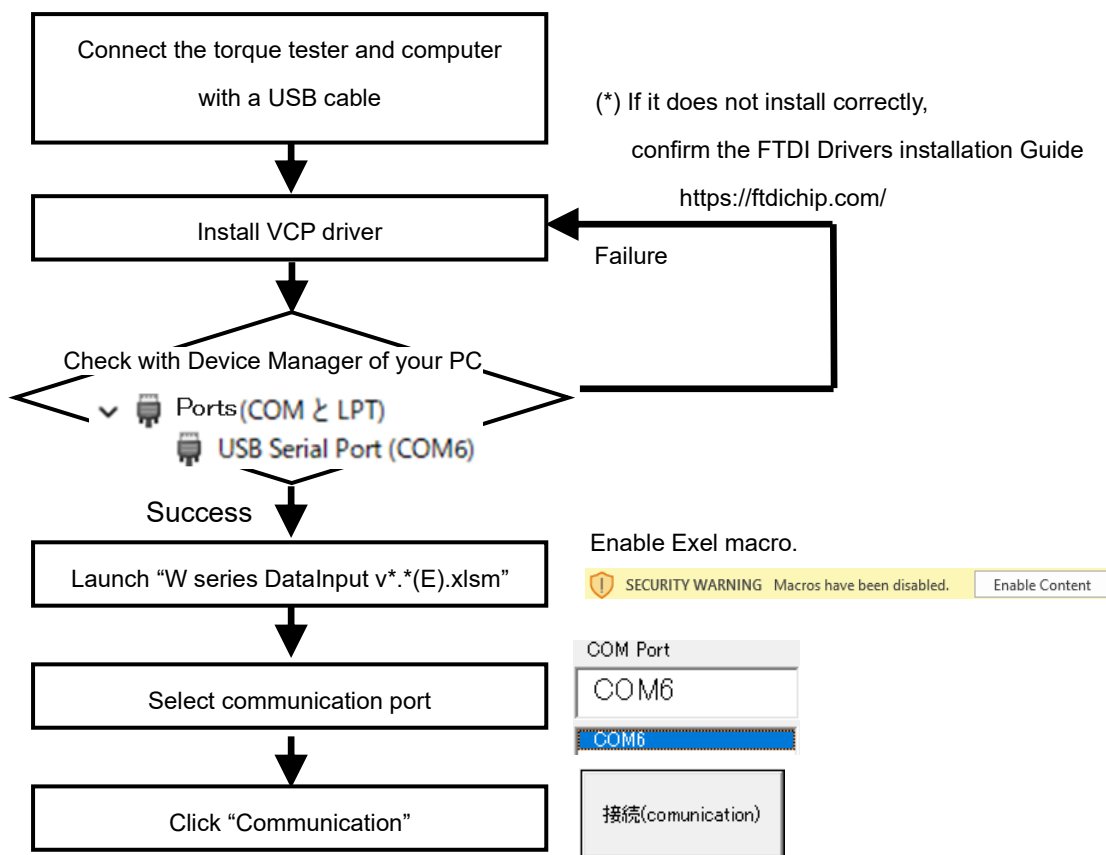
Connect the torque tester and computer with a USB cable

(*) If it does not install correctly,
confirm the FTDI Drivers installation Guide
https://ftdichip.com/

Install VCP driver

Failure

Check with Device Manager of your PC

Ports(COM と LPT)
USB Serial Port (COM6)

Success

Launch “W series DataInput v*.*(E).xlsm”

Enable Exel macro.

SECURITY WARNING Macros have been disabled. Enable Content

Select communication port

COM Port
COM6
COM6

Click “Communication”

接続(comunication)